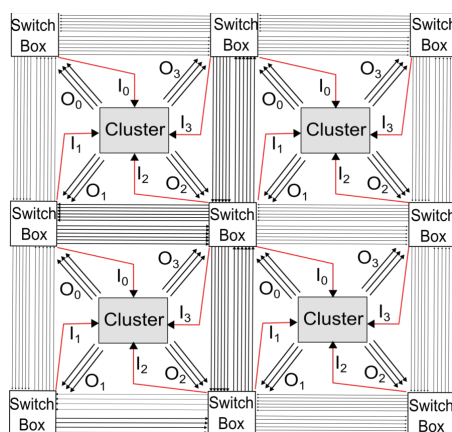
Switch Box

Switch Box

Switch Box

$O_0$ $I_0$ $O_3$ Cluster $I_3$ $I_1$ $O_1$ $I_2$ $O_2$

$O_0$ $I_0$ $O_3$ Cluster $I_3$ $I_1$ $O_1$ $I_2$ $O_2$

Switch Box

Switch Box

Switch Box

$O_0$ $I_0$ $O_3$ Cluster $I_3$ $I_1$ $O_1$ $I_2$ $O_2$

$O_0$ $I_0$ $O_3$ Cluster $I_3$ $I_1$ $O_1$ $I_2$ $O_2$

Switch Box

Switch Box

Switch Box